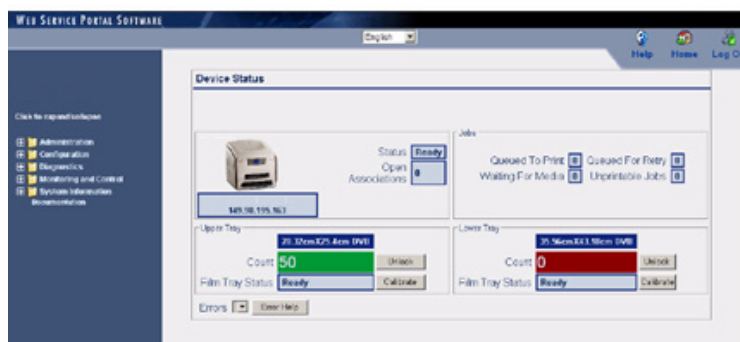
WEB SERVICE PORTAL SOFTWARE

English

Help Home Log O

Click to expand/collapse

Administration
Configuration
Diagnostics
Monitoring and Control
System Information
Documentation

Device Status

Status Ready
Open Associations 0

149.10.195.163

Jobs
Queued To Print 0 Queued For Retry 0
Waiting For Media 0 Unprintable Jobs 0

Upper Tray
20.32cmX25.4cm DVB
Count 50 Unlock
Film Tray Status Ready Calibrate

Lower Tray
35.56cmX43.18cm DVB
Count 0 Unlock
Film Tray Status Ready Calibrate

Errors Error Help